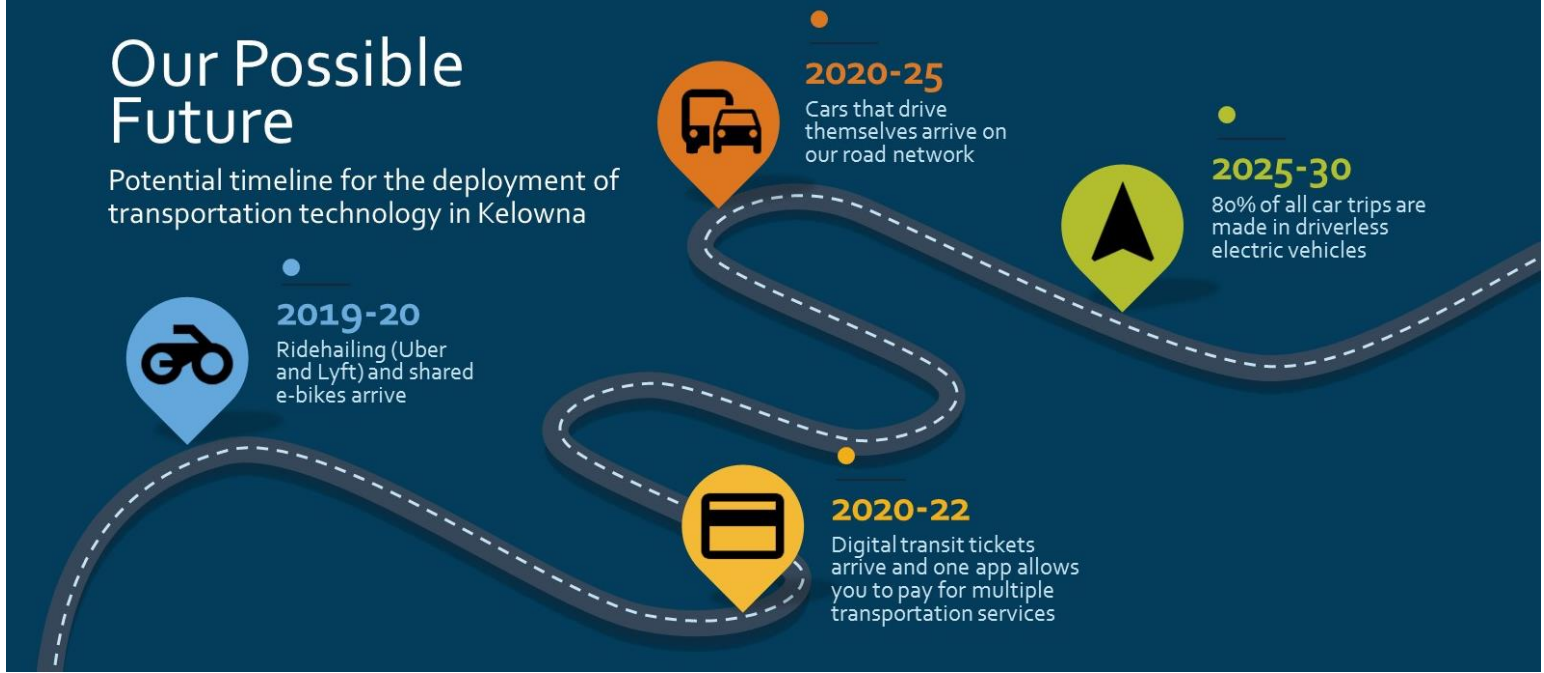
Our Possible Future

Potential timeline for the deployment of transportation technology in Kelowna

2019-20
Ridehailing (Uber and Lyft) and shared e-bikes arrive

2020-25
Cars that drive themselves arrive on our road network

2020-22
Digital transit tickets arrive and one app allows you to pay for multiple transportation services

2025-30
80% of all car trips are made in driverless electric vehicles